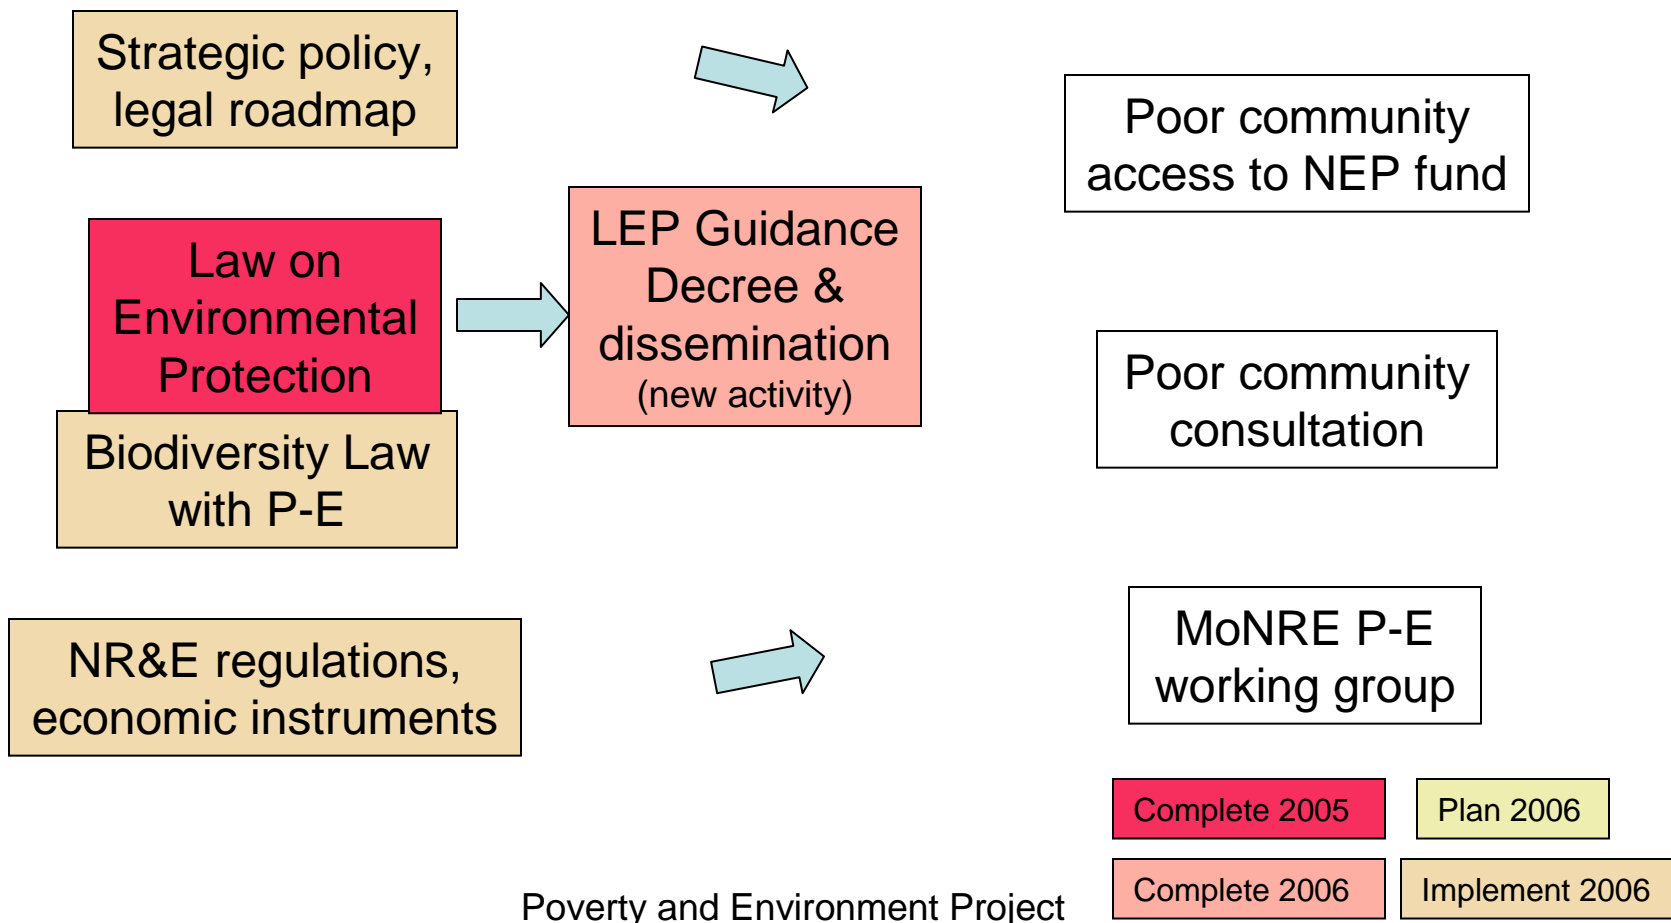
Strategic policy, legal roadmap

Poor community access to NEP fund

Law on Environmental Protection

LEP Guidance Decree & dissemination
(new activity)

Poor community consultation

Biodiversity Law with P-E

NR&E regulations, economic instruments

MoNRE P-E working group

Complete 2005

Plan 2006

Complete 2006

Implement 2006

Poverty and Environment Project